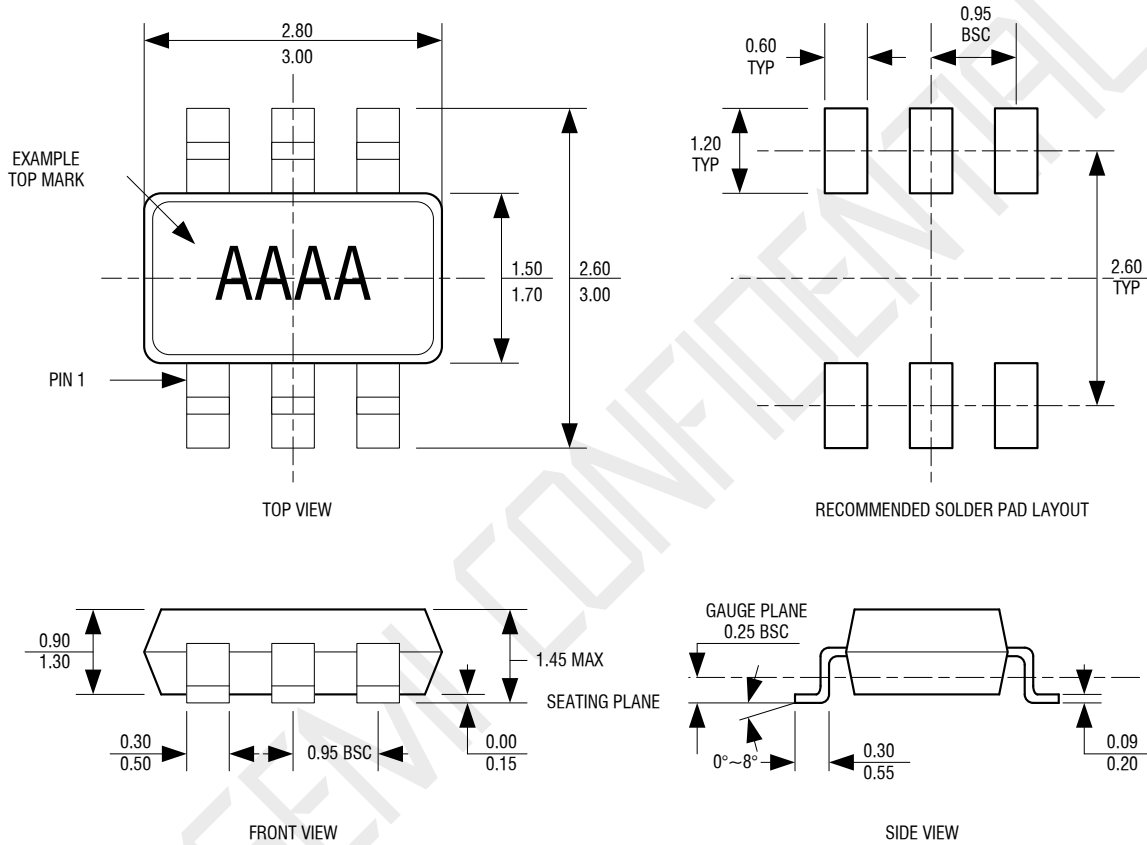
2.80
3.00

EXAMPLE TOP MARK

AAAA

1.50
1.70

2.60
3.00

PIN 1

TOP VIEW

0.60 TYP

0.95 BSC

1.20 TYP

2.60 TYP

RECOMMENDED SOLDER PAD LAYOUT

0.90
1.30

1.45 MAX

SEATING PLANE

0.30
0.50

0.95 BSC

0.00
0.15

FRONT VIEW

GAUGE PLANE
0.25 BSC

0°~8°

0.30
0.55

0.09
0.20

SIDE VIEW

EVM CONFIDENTIAL